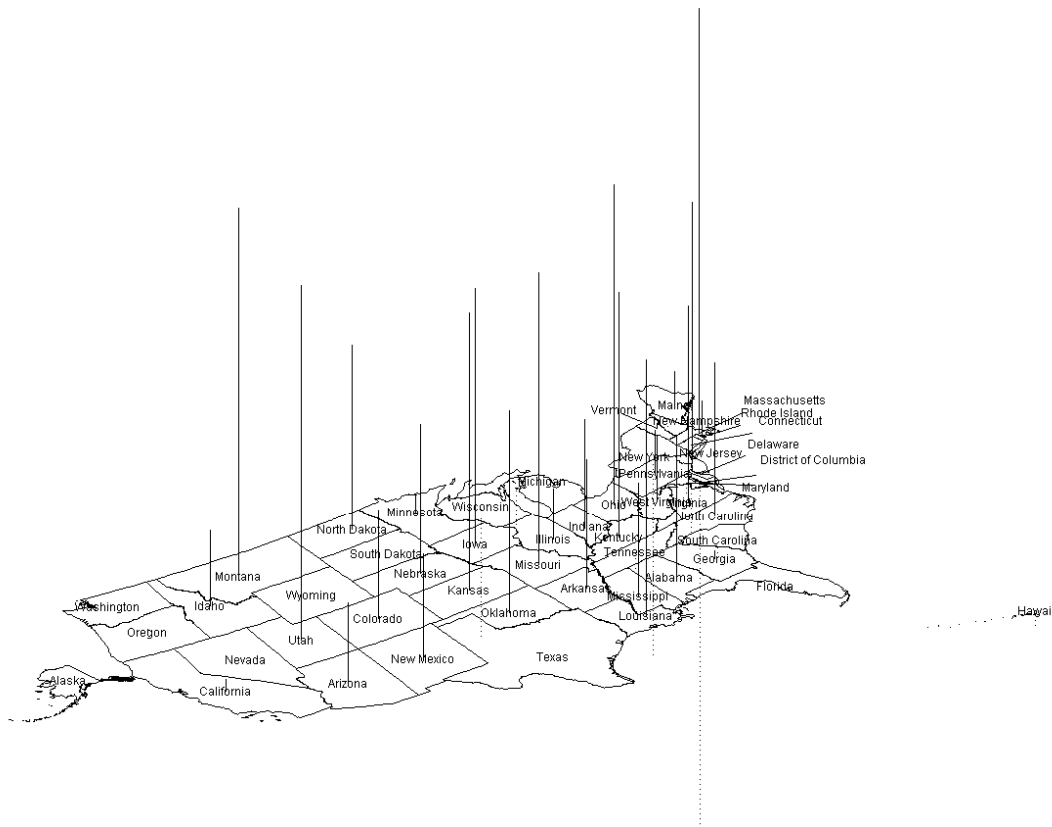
Massachusetts
Rhode Island
Connecticut
Vermont
Maine
New Hampshire
Delaware
New Jersey
District of Columbia
New York
Pennsylvania
Michigan
Maryland
Minnesota
Wisconsin
West Virginia
Virginia
North Dakota
Ohio
Indiana
North Carolina
Iowa
Illinois
Kentucky
South Carolina
South Dakota
Tennessee
Georgia
Missouri
Nebraska
Alabama
Montana
Arkansas
Florida
Kansas
Mississippi
Wyoming
Washington
Idaho
Oklahoma
Louisiana
Hawaii
Colorado
Oregon
Utah
Texas
New Mexico
Nevada
Alaska
Arizona
California